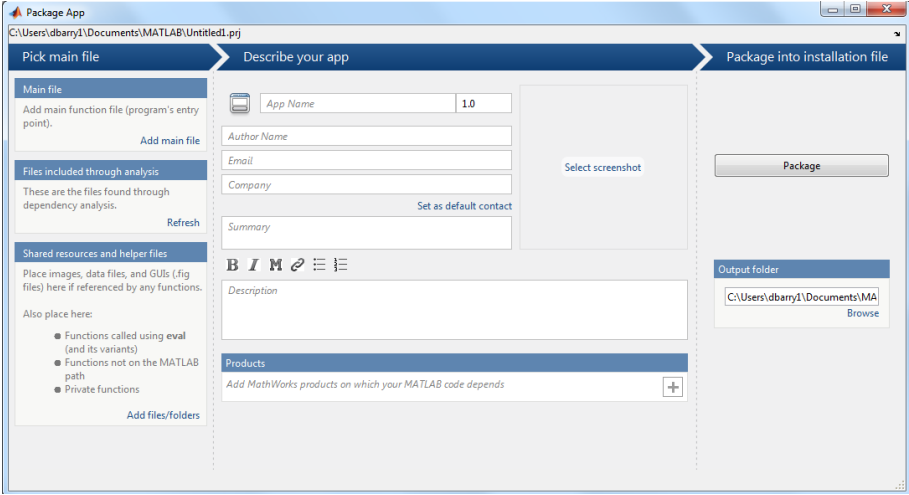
Package App

C:\Users\dbarry1\Documents\MATLAB\Untitled1.prj

Pick main file

Describe your app

Package into installation file

Main file

Add main function file (program's entry point).

Add main file

Files included through analysis

These are the files found through dependency analysis.

Refresh

Shared resources and helper files

Place images, data files, and GUIs (.fig files) here if referenced by any functions.

Also place here:

• Functions called using eval (and its variants)
• Functions not on the MATLAB path
• Private functions

Add files/folders

App Name

1.0

Author Name

Email

Company

Set as default contact

Select screenshot

Summary

B I M

Description

Products

Add MathWorks products on which your MATLAB code depends

Package

Output folder

C:\Users\dbarry1\Documents\MA

Browse